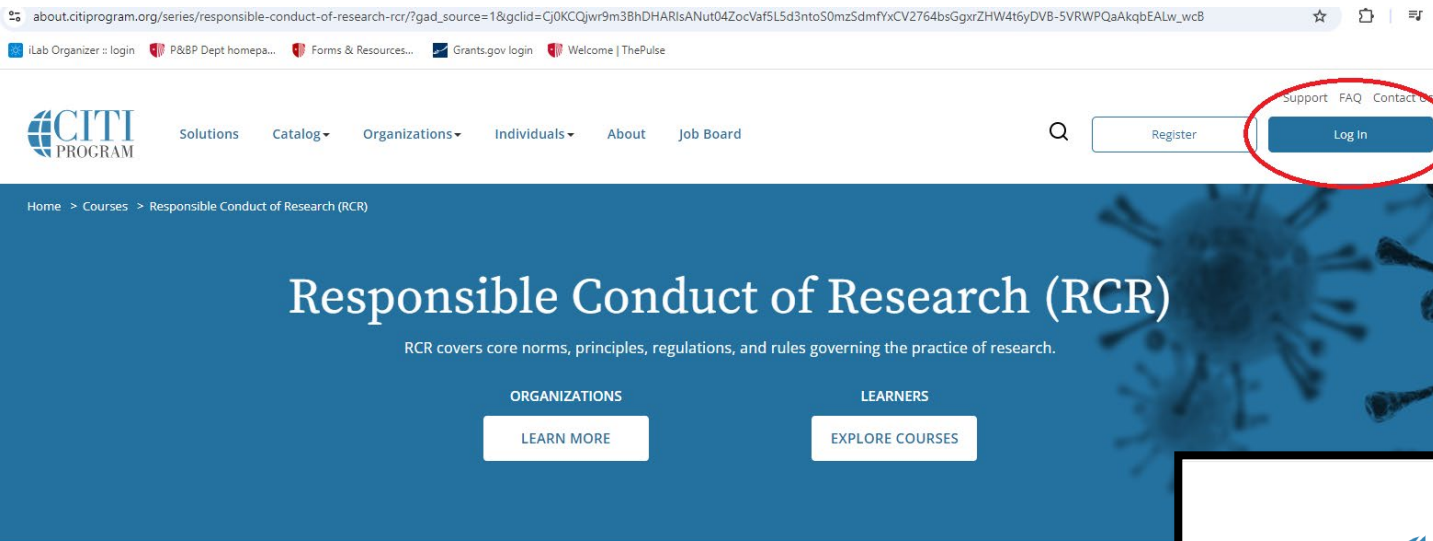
about.citiprogram.org/series/responsible-conduct-of-research-rcr/?gad_source=1&gclid=Cj0KCQjwr9m3BhDHARIsANut04ZocVaf5L5d3ntoS0mzSdmfYxCV2764bsGgxrZHW4t6yDVB-5VRWPQaAkqbEALw_wcB

iLab Organizer :: login
P&BP Dept homepa...
Forms & Resources...
Grants.gov login
Welcome | ThePulse

CITI PROGRAM

Solutions
Catalog
Organizations
Individuals
About
Job Board

Support FAQ Contact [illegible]

Register
Log In

Home > Courses > Responsible Conduct of Research (RCR)

Responsible Conduct of Research (RCR)

RCR covers core norms, principles, regulations, and rules governing the practice of research.

ORGANIZATIONS
LEARN MORE

LEARNERS
EXPLORE COURSES